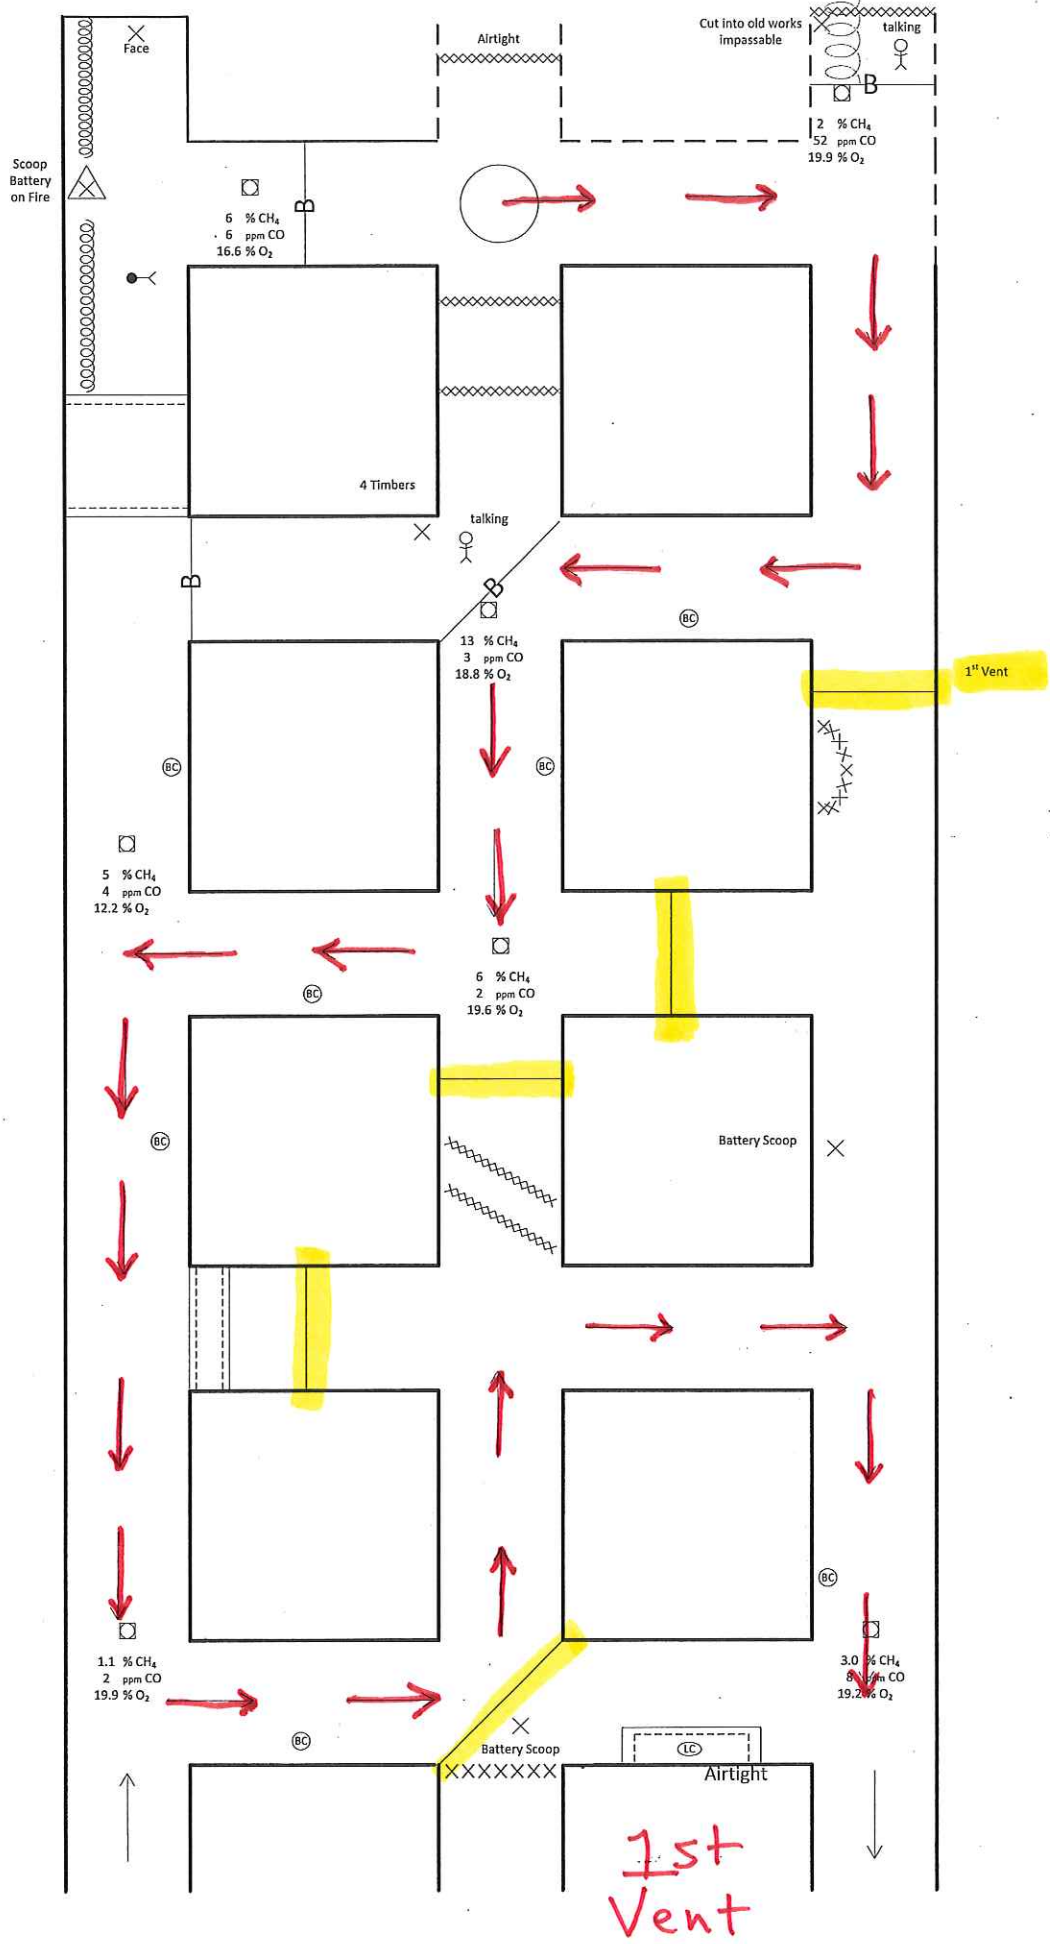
Face

Airtight

Cut into old works impassable

talking

B

2 % $CH_4$
52 ppm CO
19.9 % $O_2$

Scoop Battery on Fire

6 % $CH_4$
6 ppm CO
16.6 % $O_2$

B

4 Timbers

talking

B

B

13 % $CH_4$
3 ppm CO
18.8 % $O_2$

BC

1st Vent

BC

BC

5 % $CH_4$
4 ppm CO
12.2 % $O_2$

6 % $CH_4$
2 ppm CO
19.6 % $O_2$

BC

BC

Battery Scoop

BC

1.1 % $CH_4$
2 ppm CO
19.9 % $O_2$

3.0 % $CH_4$
8 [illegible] CO
19.2 % $O_2$

BC

Battery Scoop

LC

Airtight

1st Vent